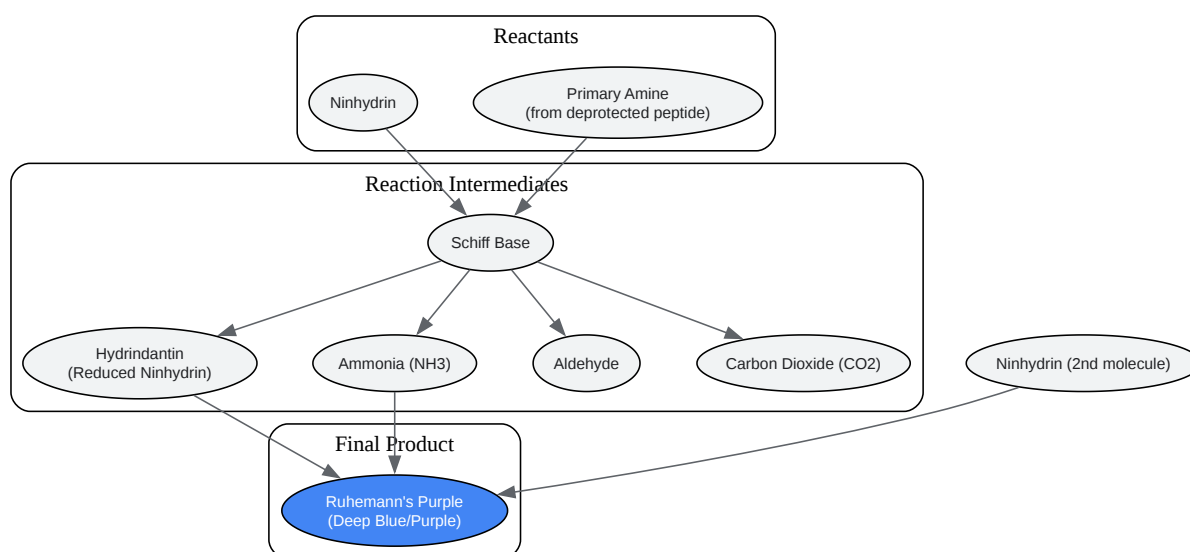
Reactants

Ninhydrin

Primary Amine
(from deprotected peptide)

Reaction Intermediates

Schiff Base

Hydrindantin
(Reduced Ninhydrin)

Ammonia (NH3)

Aldehyde

Carbon Dioxide (CO2)

Ninhydrin (2nd molecule)

Final Product

Ruhemann's Purple
(Deep Blue/Purple)